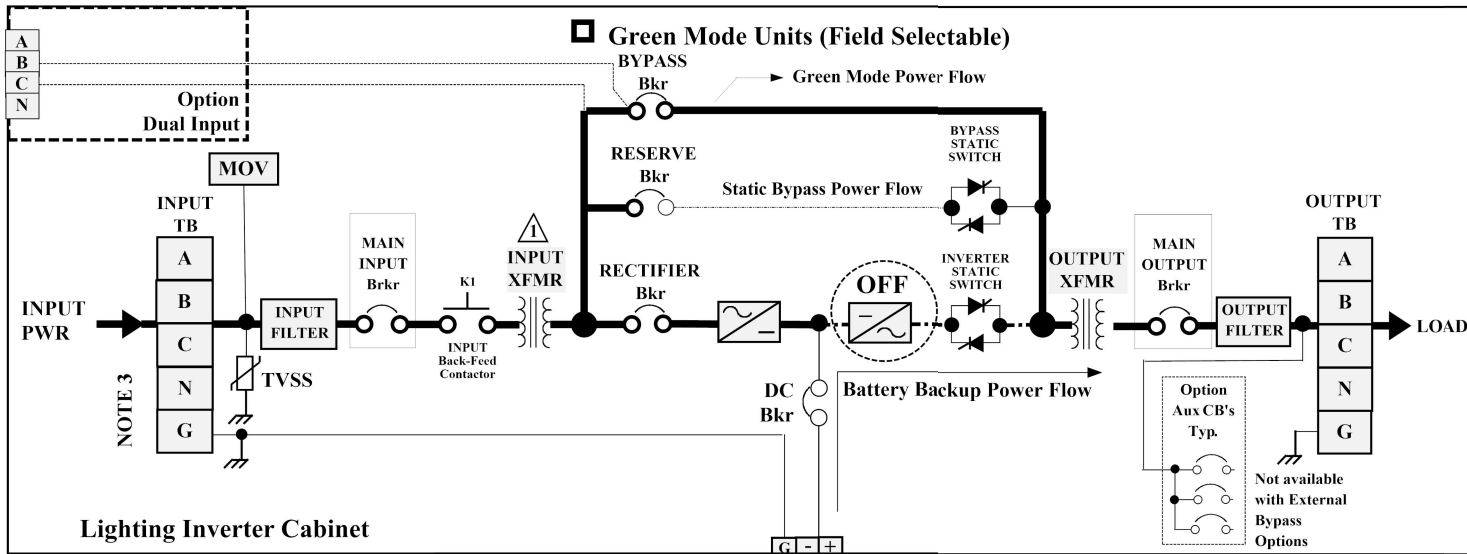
A
B
C
N

Option
Dual Input

Green Mode Units (Field Selectable)

BYPASS
Bkr

Green Mode Power Flow

RESERVE
Bkr

BYPASS
STATIC
SWITCH

Static Bypass Power Flow

MOV

INPUT
TB

A
B
C
N
G

NOTE 3

INPUT
PWR

INPUT
FILTER

TVSS

MAIN
INPUT
Brkr

K1

INPUT
Back-Feed
Contactor

1

INPUT
XFMR

RECTIFIER
Bkr

OFF

INVERTER
STATIC
SWITCH

OUTPUT
XFMR

DC
Bkr

Battery Backup Power Flow

MAIN
OUTPUT
Brkr

OUTPUT
FILTER

OUTPUT
TB

A
B
C
N
G

LOAD

Option
Aux CB's
Typ.

Not available
with External
Bypass
Options

G - +

Lighting Inverter Cabinet